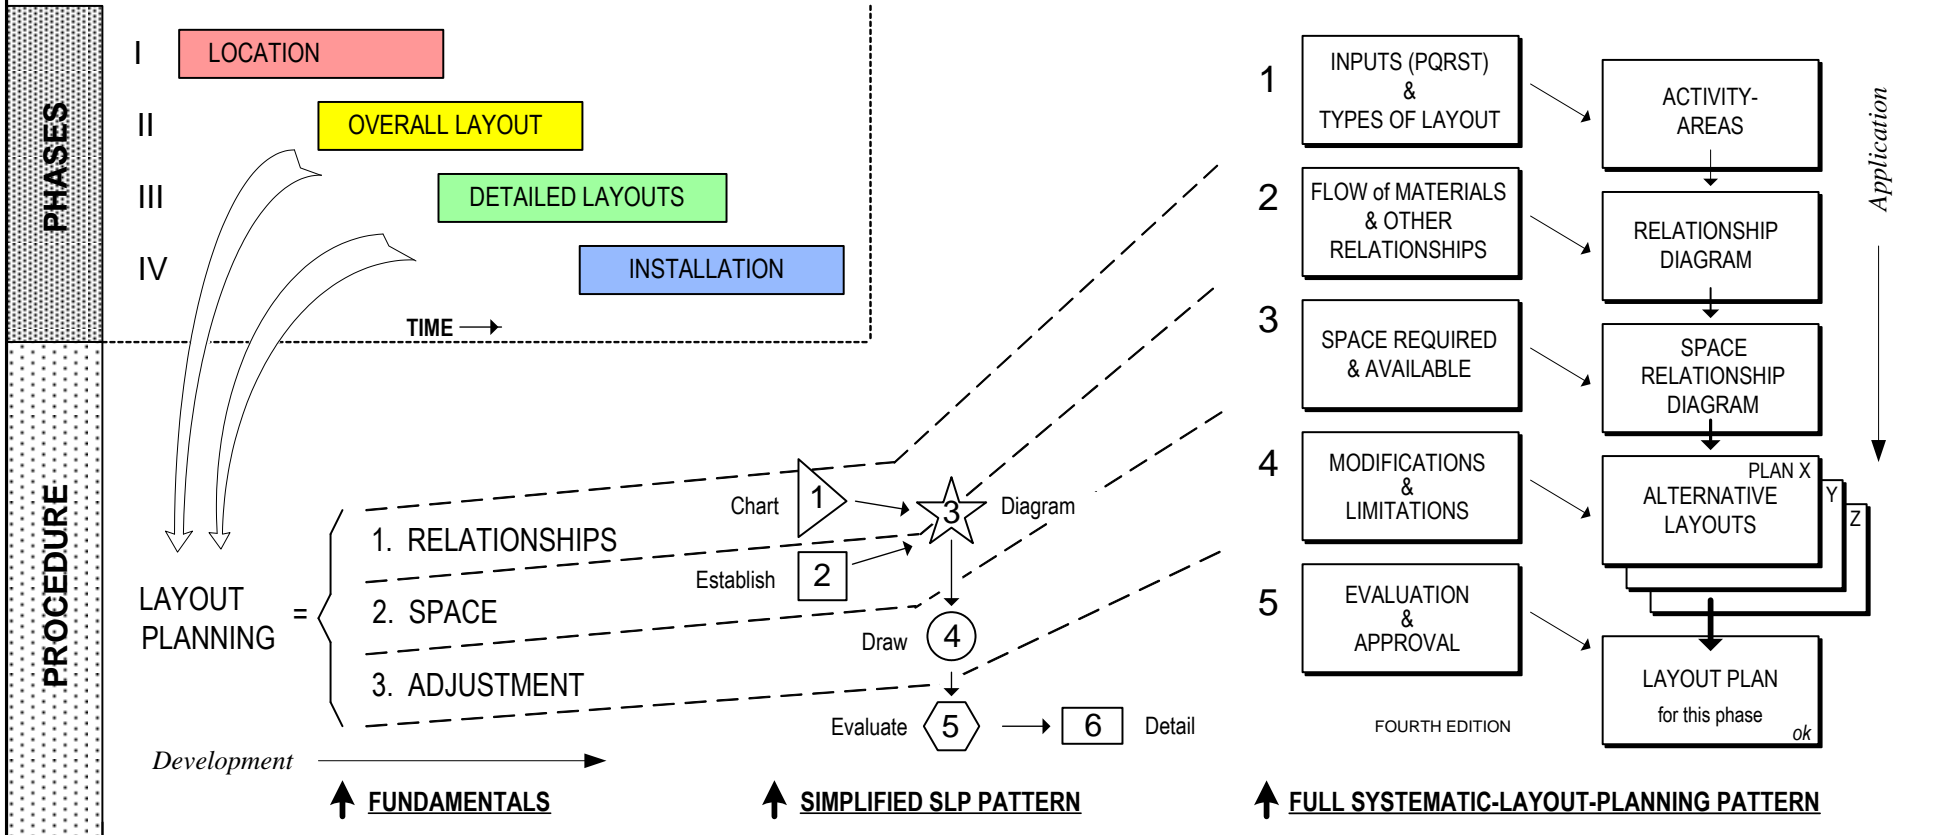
PHASES

I LOCATION

II OVERALL LAYOUT

III DETAILED LAYOUTS

IV INSTALLATION

TIME

PROCEDURE

LAYOUT PLANNING =

1. RELATIONSHIPS

2. SPACE

3. ADJUSTMENT

Development

FUNDAMENTALS

Chart 1

Establish 2

3 Diagram

Draw 4

Evaluate 5

6 Detail

SIMPLIFIED SLP PATTERN

1 INPUTS (PQRST) & TYPES OF LAYOUT

2 FLOW of MATERIALS & OTHER RELATIONSHIPS

3 SPACE REQUIRED & AVAILABLE

4 MODIFICATIONS & LIMITATIONS

5 EVALUATION & APPROVAL

ACTIVITY-AREAS

RELATIONSHIP DIAGRAM

SPACE RELATIONSHIP DIAGRAM

PLAN X ALTERNATIVE LAYOUTS Y Z

LAYOUT PLAN for this phase ok

Application

FOURTH EDITION

FULL SYSTEMATIC-LAYOUT-PLANNING PATTERN